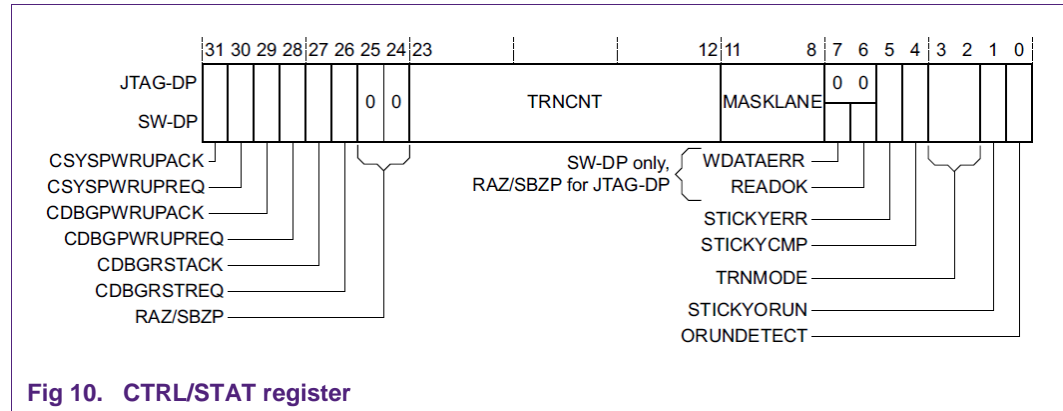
31 30 29 28 27 26 25 24 23 12 11 8 7 6 5 4 3 2 1 0

JTAG-DP

SW-DP

0 0

TRNCNT

MASKLANE

0 0

CSYSPWRUPACK

CSYSPWRUPREQ

CDBGPWRUPACK

CDBGPWRUPREQ

CDBGRSTACK

CDBGRSTREQ

RAZ/SBZP

SW-DP only, RAZ/SBZP for JTAG-DP

WDATAERR

READOK

STICKYERR

STICKYCMP

TRNMODE

STICKYORUN

ORUNDETECT

Fig 10. CTRL/STAT register